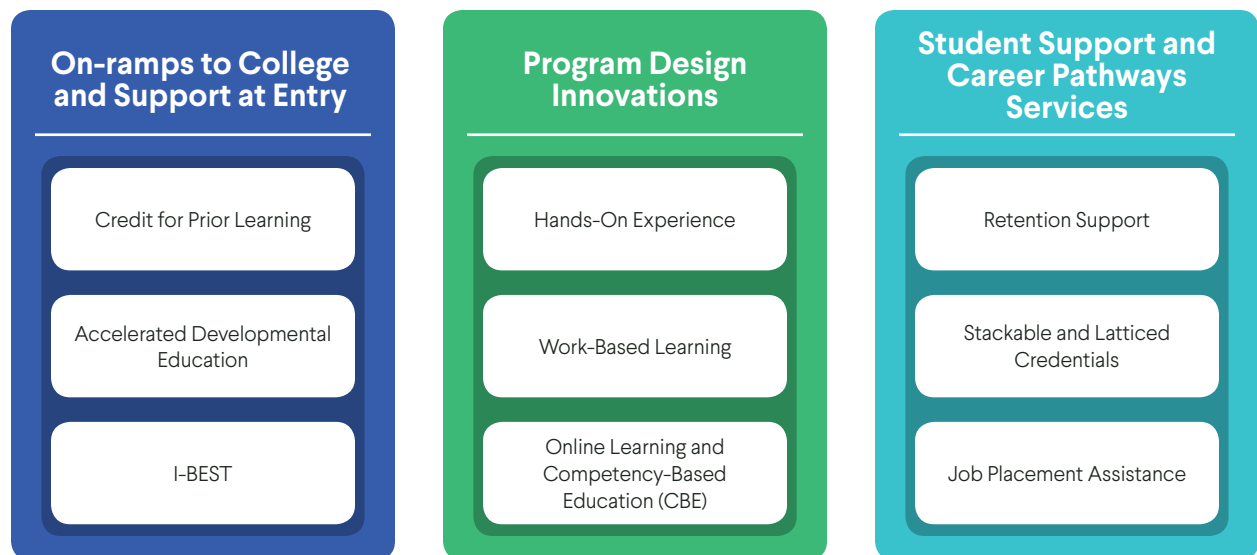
On-ramps to College and Support at Entry

Credit for Prior Learning

Accelerated Developmental Education

I-BEST

Program Design Innovations

Hands-On Experience

Work-Based Learning

Online Learning and Competency-Based Education (CBE)

Student Support and Career Pathways Services

Retention Support

Stackable and Latticed Credentials

Job Placement Assistance